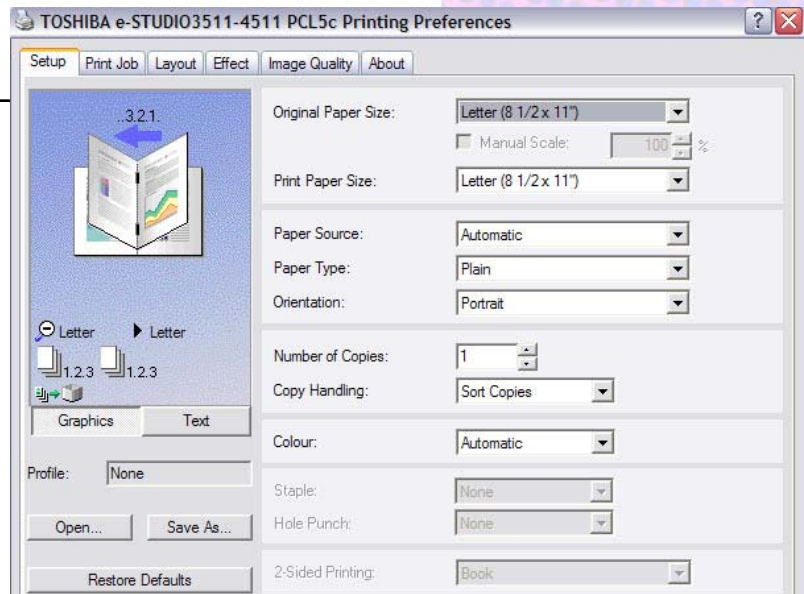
TOSHIBA e-STUDIO3511-4511 PCL5c Printing Preferences

Setup | Print Job | Layout | Effect | Image Quality | About

..3.2.1.

Letter
Letter
1.2.3
1.2.3

Graphics | Text

Profile: None

Open... | Save As...

Restore Defaults

Original Paper Size: Letter (8 1/2 x 11")
Manual Scale: 100 %
Print Paper Size: Letter (8 1/2 x 11")

Paper Source: Automatic
Paper Type: Plain
Orientation: Portrait

Number of Copies: 1
Copy Handling: Sort Copies

Colour: Automatic

Staple: None
Hole Punch: None

2-Sided Printing: Book